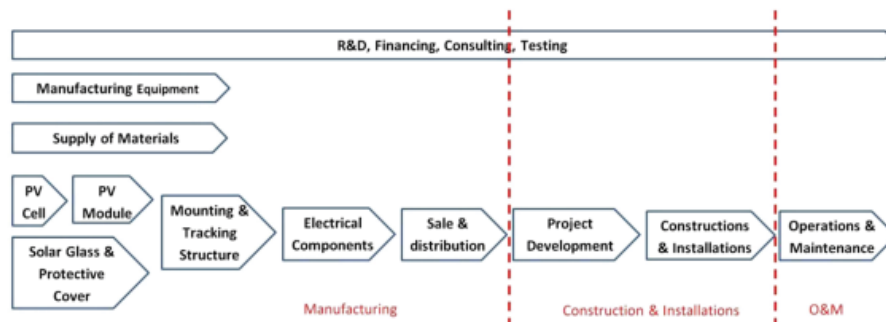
R&D, Financing, Consulting, Testing

Manufacturing Equipment

Supply of Materials

PV Cell

PV Module

Solar Glass & Protective Cover

Mounting & Tracking Structure

Electrical Components

Sale & distribution

Project Development

Constructions & Installations

Operations & Maintenance

Manufacturing

Construction & Installations

O&M